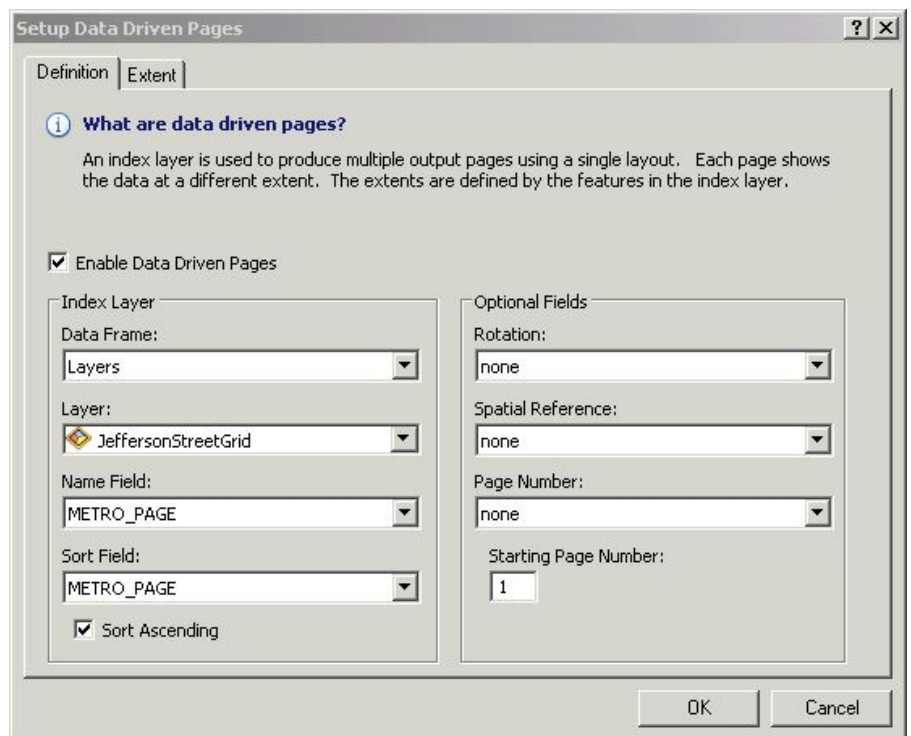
Setup Data Driven Pages

?

Definition

Extent

What are data driven pages?

An index layer is used to produce multiple output pages using a single layout. Each page shows the data at a different extent. The extents are defined by the features in the index layer.

Enable Data Driven Pages

Index Layer

Data Frame:

Layers

Layer:

JeffersonStreetGrid

Name Field:

METRO_PAGE

Sort Field:

METRO_PAGE

Sort Ascending

Optional Fields

Rotation:

none

Spatial Reference:

none

Page Number:

none

Starting Page Number:

1

OK

Cancel